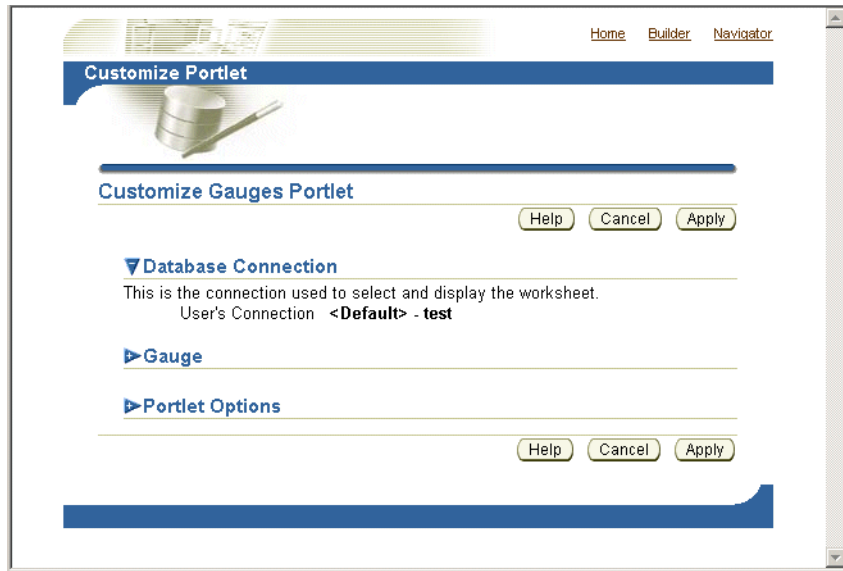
Home Builder Navigator

Customize Portlet

Customize Gauges Portlet

Help Cancel Apply

Database Connection

This is the connection used to select and display the worksheet.

User's Connection **<Default>** - **test**

Gauge

Portlet Options

Help Cancel Apply